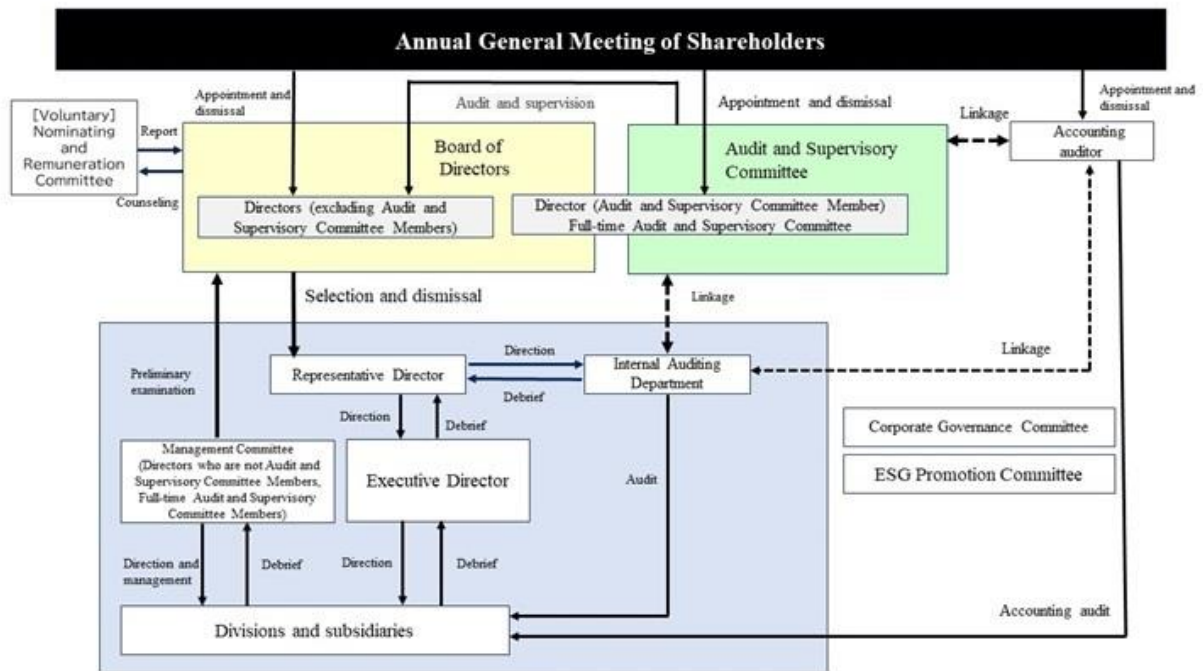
Annual General Meeting of Shareholders

Appointment and dismissal

Audit and supervision

Appointment and dismissal

Linkage

Appointment and dismissal

[Voluntary] Nominating and Remuneration Committee

Report

Counseling

Board of Directors

Directors (excluding Audit and Supervisory Committee Members)

Audit and Supervisory Committee

Director (Audit and Supervisory Committee Member) Full-time Audit and Supervisory Committee

Accounting auditor

Selection and dismissal

Linkage

Preliminary examination

Representative Director

Direction

Debrief

Internal Auditing Department

Linkage

Direction

Debrief

Management Committee (Directors who are not Audit and Supervisory Committee Members, Full-time Audit and Supervisory Committee Members)

Executive Director

Audit

Corporate Governance Committee

ESG Promotion Committee

Direction and management

Debrief

Direction

Debrief

Accounting audit

Divisions and subsidiaries